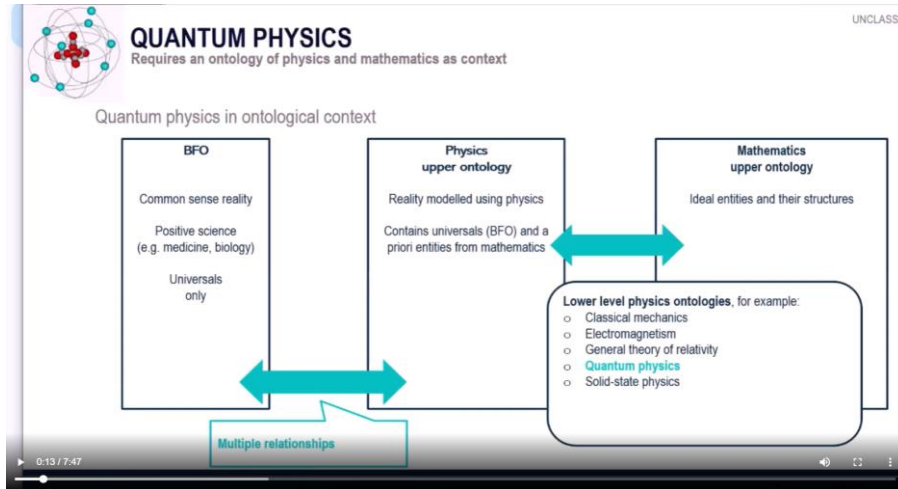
QUANTUM PHYSICS
Requires an ontology of physics and mathematics as context

UNCLASS

Quantum physics in ontological context

BFO

Common sense reality

Positive science (e.g. medicine, biology)

Universals only

Physics upper ontology

Reality modelled using physics

Contains universals (BFO) and a priori entities from mathematics

Mathematics upper ontology

Ideal entities and their structures

Lower level physics ontologies, for example:
o Classical mechanics
o Electromagnetism
o General theory of relativity
o Quantum physics
o Solid-state physics

Multiple relationships

0:13 / 7:47